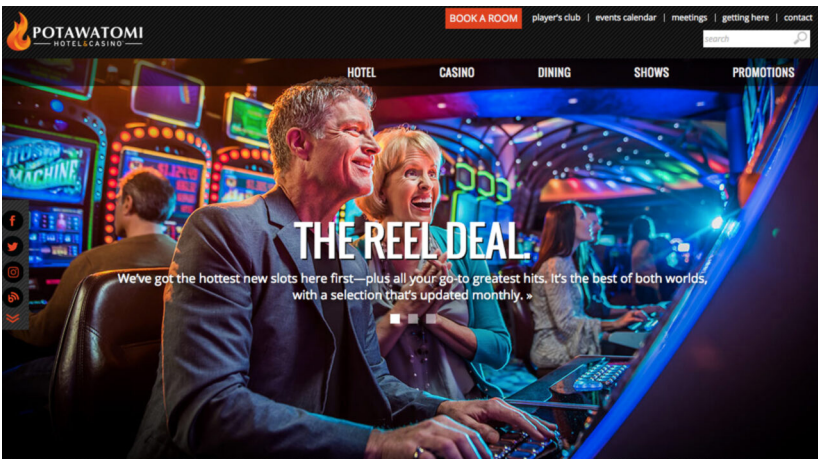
POTAWATOMI HOTEL & CASINO

BOOK A ROOM | player's club | events calendar | meetings | getting here | contact

search

HOTEL CASINO DINING SHOWS PROMOTIONS

THE REEL DEAL

We've got the hottest new slots here first—plus all your go-to greatest hits. It's the best of both worlds, with a selection that's updated monthly. »